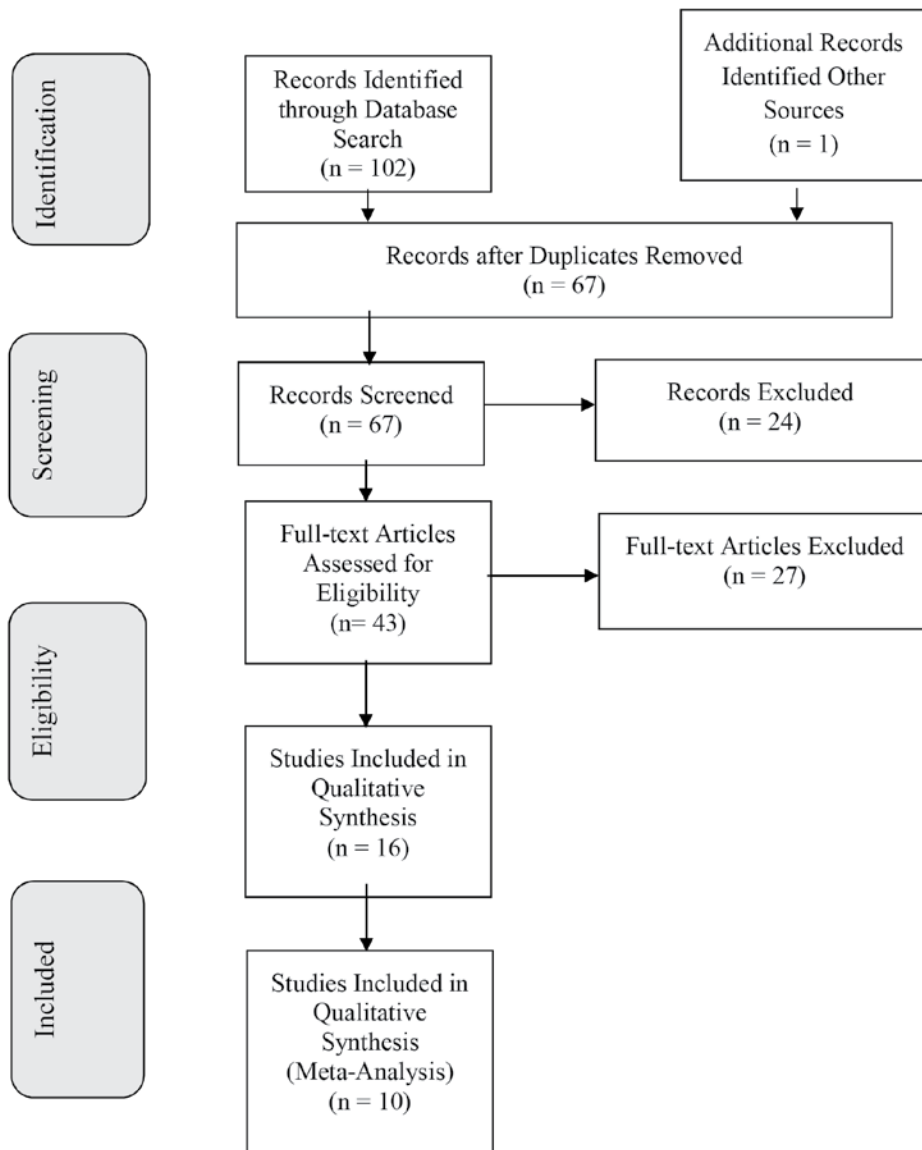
Identification

Records Identified through Database Search (n = 102)

Additional Records Identified Other Sources (n = 1)

Records after Duplicates Removed (n = 67)

Screening

Records Screened (n = 67)

Records Excluded (n = 24)

Full-text Articles Assessed for Eligibility (n= 43)

Full-text Articles Excluded (n = 27)

Eligibility

Studies Included in Qualitative Synthesis (n = 16)

Included

Studies Included in Qualitative Synthesis (Meta-Analysis) (n = 10)